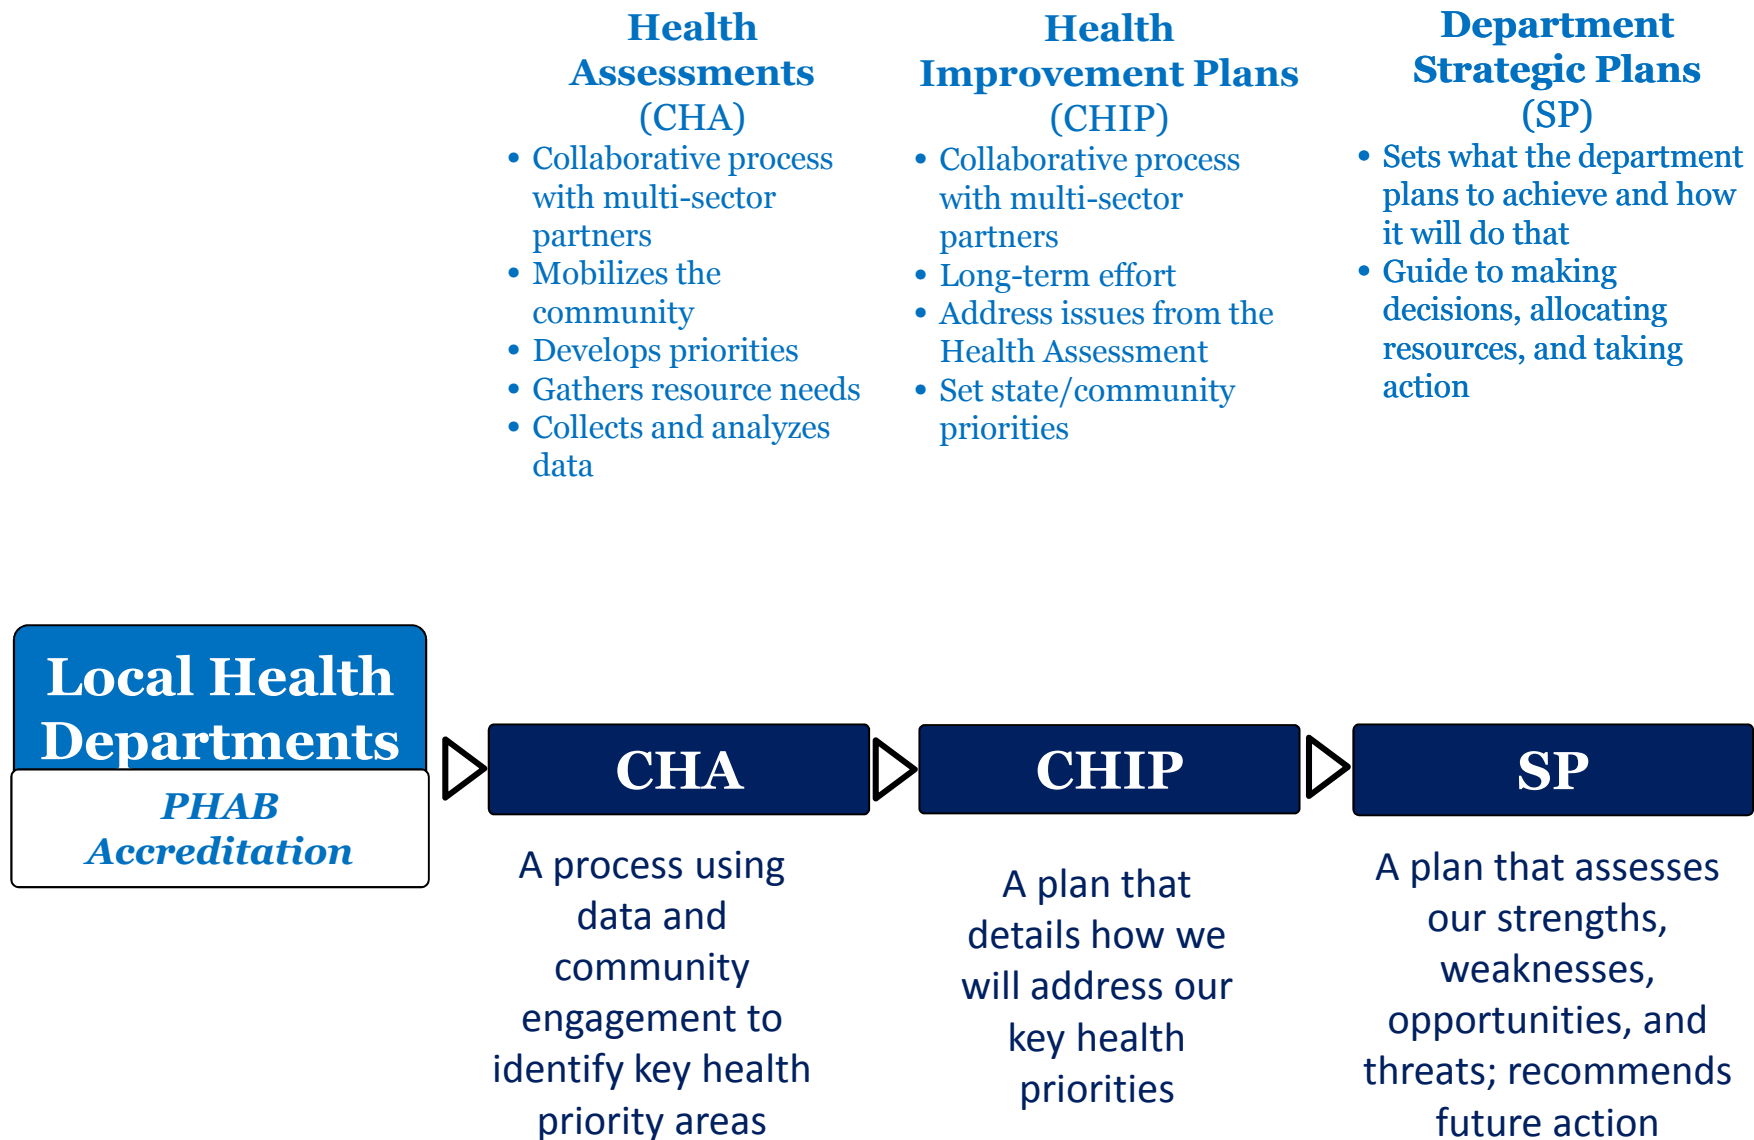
Health Assessments (CHA)

- Collaborative process with multi-sector partners
- Mobilizes the community
- Develops priorities
- Gathers resource needs
- Collects and analyzes data

Health Improvement Plans (CHIP)

- Collaborative process with multi-sector partners
- Long-term effort
- Address issues from the Health Assessment
- Set state/community priorities

Department Strategic Plans (SP)

- Sets what the department plans to achieve and how it will do that
- Guide to making decisions, allocating resources, and taking action

Local Health Departments

PHAB Accreditation

CHA

A process using data and community engagement to identify key health priority areas

CHIP

A plan that details how we will address our key health priorities

SP

A plan that assesses our strengths, weaknesses, opportunities, and threats; recommends future action